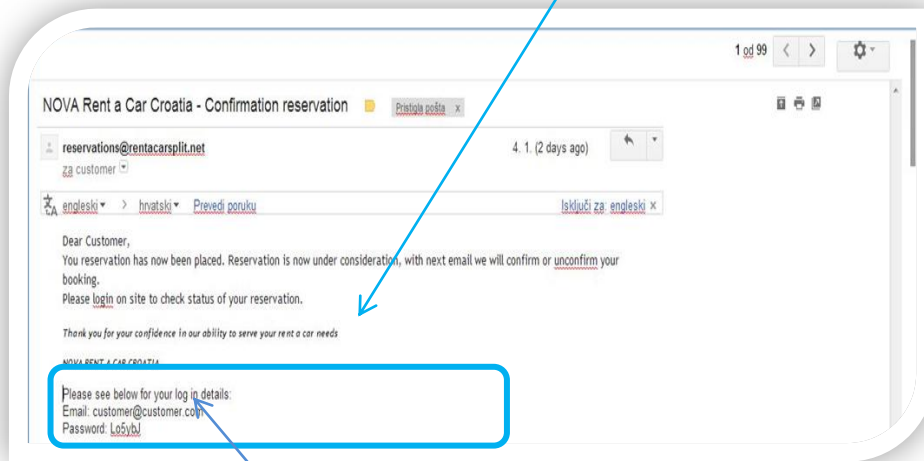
1 od 99

NOVA Rent a Car Croatia - Confirmation reservation

Pristigla pošta x

reservations@rentacarsplit.net

za customer

4. 1. (2 days ago)

engleski > hrvatski Prevedi poruku

Isključi za: engleski x

Dear Customer,
You reservation has now been placed. Reservation is now under consideration, with next email we will confirm or unconfirm your booking.
Please login on site to check status of your reservation.

Thank you for your confidence in our ability to serve your rent a car needs

NOVA RENT A CAR CROATIA

Please see below for your log in details:
Email: customer@customer.com
Password: Lo5ybJ